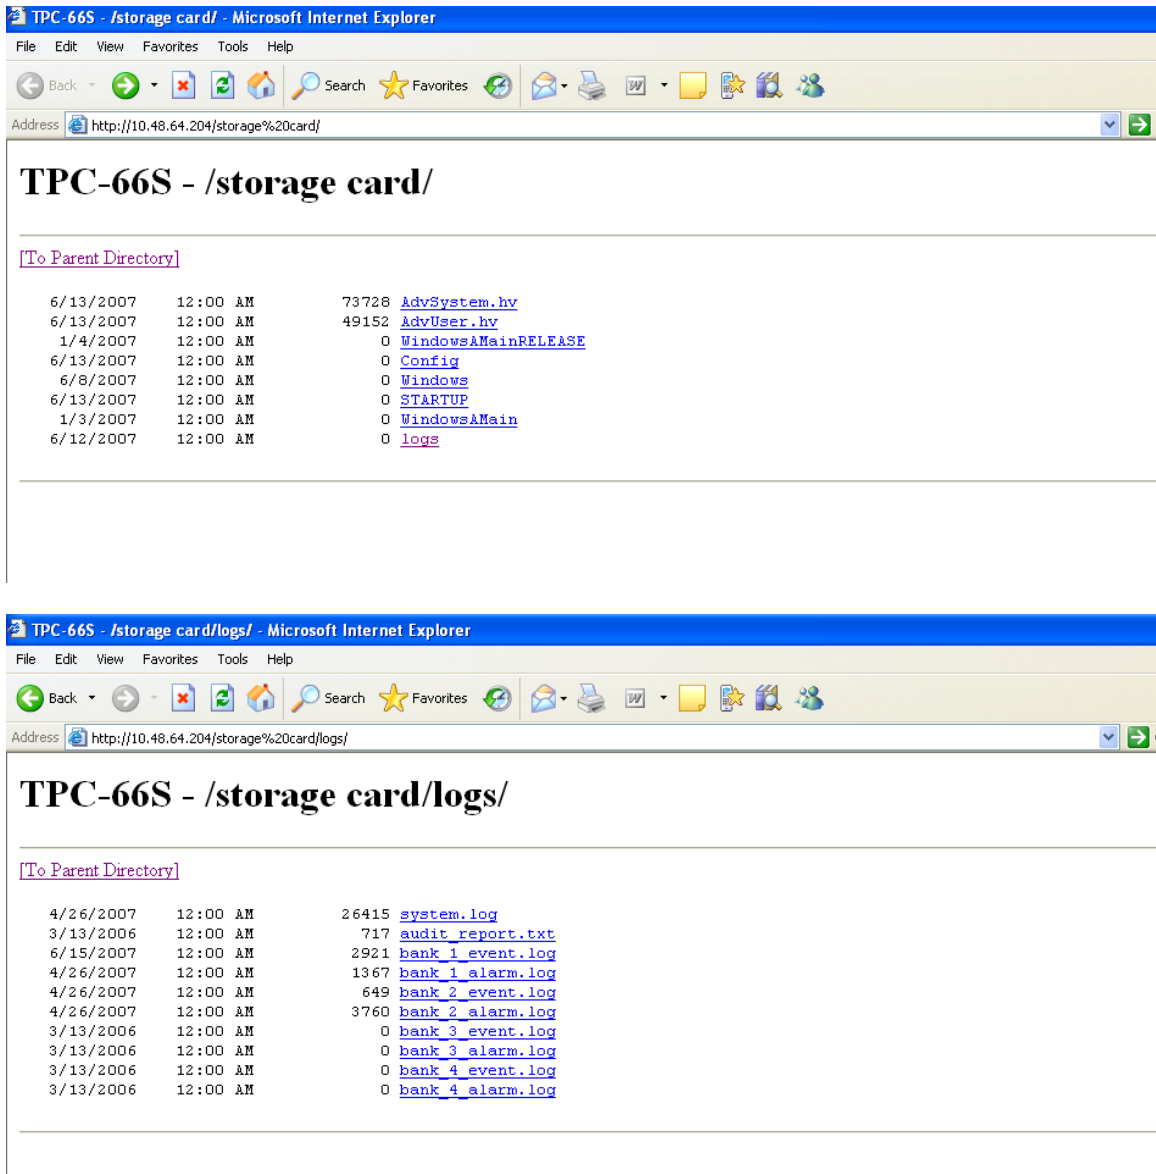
TPC-66S - /storage card/ - Microsoft Internet Explorer

File Edit View Favorites Tools Help

Back Search Favorites

Address http://10.48.64.204/storage%20card/

TPC-66S - /storage card/

[To Parent Directory]

| | | | |
|---|---|---|---|
| 6/13/2007 | 12:00 AM | 73728 | AdvSystem.hv |
| 6/13/2007 | 12:00 AM | 49152 | AdvUser.hv |
| 1/4/2007 | 12:00 AM | 0 | WindowsAMainRELEASE |
| 6/13/2007 | 12:00 AM | 0 | Config |
| 6/8/2007 | 12:00 AM | 0 | Windows |
| 6/13/2007 | 12:00 AM | 0 | STARTUP |
| 1/3/2007 | 12:00 AM | 0 | WindowsAMain |
| 6/12/2007 | 12:00 AM | 0 | logs |

TPC-66S - /storage card/logs/ - Microsoft Internet Explorer

File Edit View Favorites Tools Help

Back Search Favorites

Address http://10.48.64.204/storage%20card/logs/

TPC-66S - /storage card/logs/

[To Parent Directory]

| | | | |
|---|---|---|---|
| 4/26/2007 | 12:00 AM | 26415 | system.log |
| 3/13/2006 | 12:00 AM | 717 | audit_report.txt |
| 6/15/2007 | 12:00 AM | 2921 | bank_1_event.log |
| 4/26/2007 | 12:00 AM | 1367 | bank_1_alarm.log |
| 4/26/2007 | 12:00 AM | 649 | bank_2_event.log |
| 4/26/2007 | 12:00 AM | 3760 | bank_2_alarm.log |
| 3/13/2006 | 12:00 AM | 0 | bank_3_event.log |
| 3/13/2006 | 12:00 AM | 0 | bank_3_alarm.log |
| 3/13/2006 | 12:00 AM | 0 | bank_4_event.log |
| 3/13/2006 | 12:00 AM | 0 | bank_4_alarm.log |